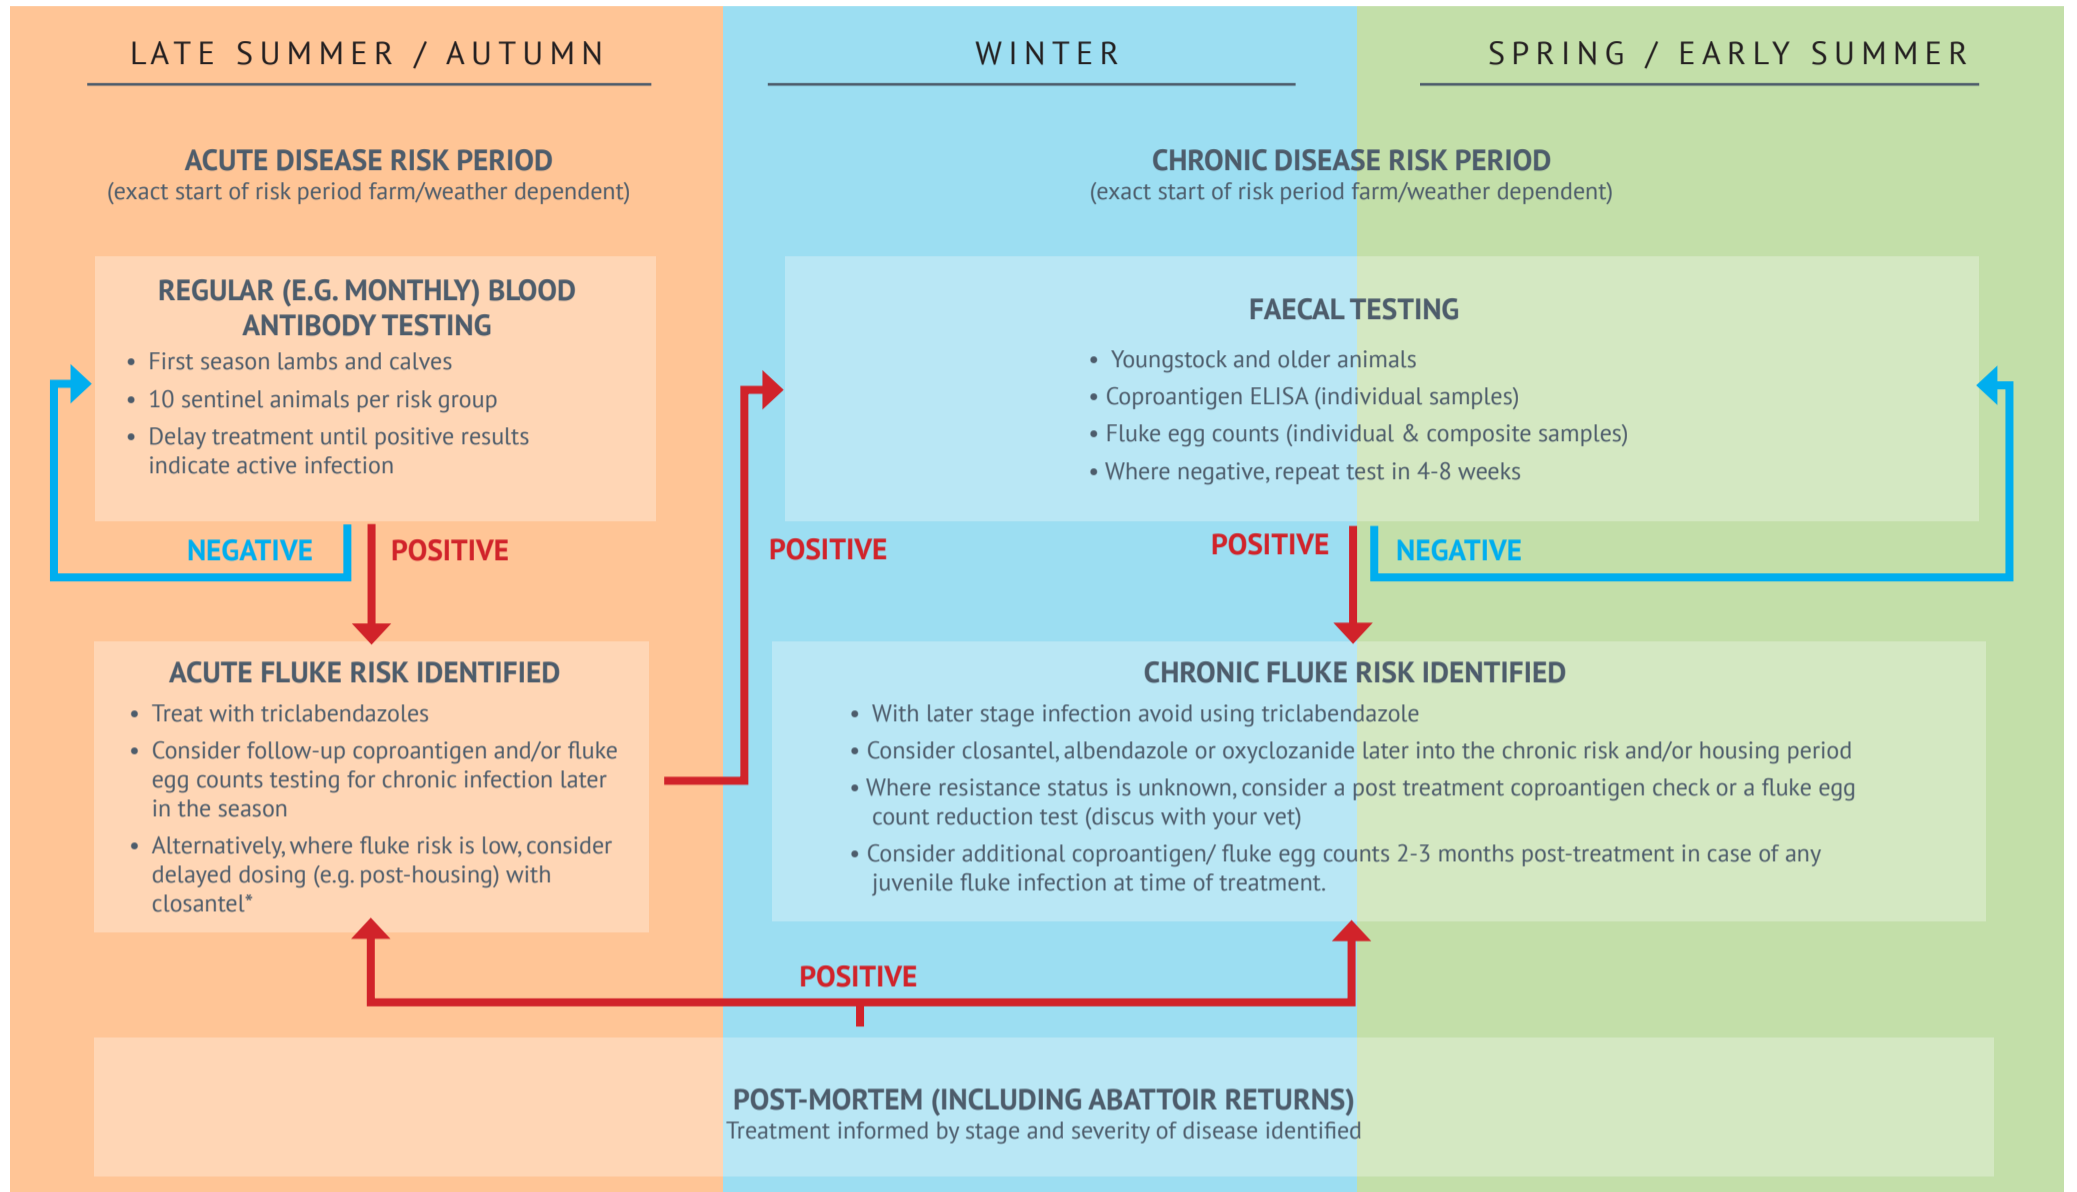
LATE SUMMER / AUTUMN

WINTER

SPRING / EARLY SUMMER

ACUTE DISEASE RISK PERIOD
(exact start of risk period farm/weather dependent)

CHRONIC DISEASE RISK PERIOD
(exact start of risk period farm/weather dependent)

REGULAR (E.G. MONTHLY) BLOOD ANTIBODY TESTING
• First season lambs and calves
• 10 sentinel animals per risk group
• Delay treatment until positive results indicate active infection

FAECAL TESTING
• Youngstock and older animals
• Coproantigen ELISA (individual samples)
• Fluke egg counts (individual & composite samples)
• Where negative, repeat test in 4-8 weeks

NEGATIVE

POSITIVE

POSITIVE

POSITIVE

NEGATIVE

ACUTE FLUKE RISK IDENTIFIED
• Treat with triclabendazoles
• Consider follow-up coproantigen and/or fluke egg counts testing for chronic infection later in the season
• Alternatively, where fluke risk is low, consider delayed dosing (e.g. post-housing) with closantel*

CHRONIC FLUKE RISK IDENTIFIED
• With later stage infection avoid using triclabendazole
• Consider closantel, albendazole or oxyclozanide later into the chronic risk and/or housing period
• Where resistance status is unknown, consider a post treatment coproantigen check or a fluke egg count reduction test (discus with your vet)
• Consider additional coproantigen/ fluke egg counts 2-3 months post-treatment in case of any juvenile fluke infection at time of treatment.

POSITIVE

POST-MORTEM (INCLUDING ABATTOIR RETURNS)
Treatment informed by stage and severity of disease identified